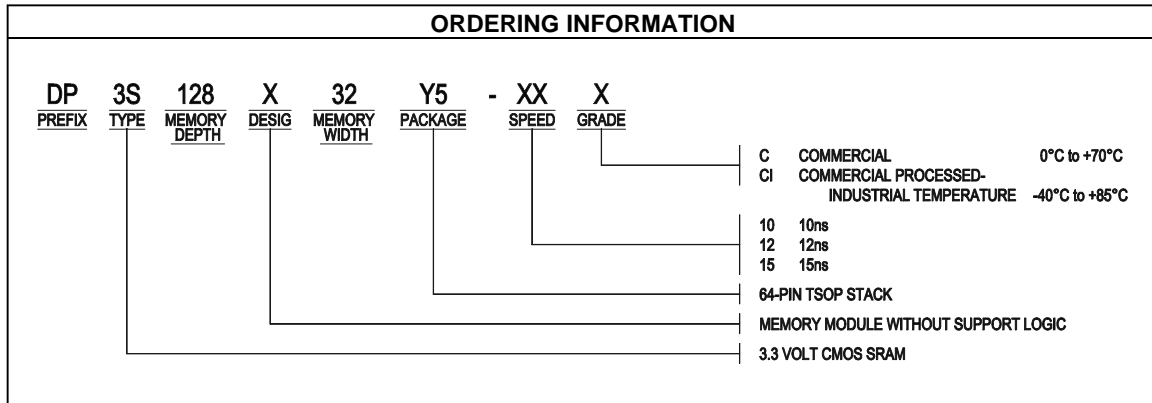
ORDERING INFORMATION

DP PREFIX 3S TYPE 128 MEMORY DEPTH X DESIG 32 MEMORY WIDTH Y5 PACKAGE - XX SPEED X GRADE

C COMMERCIAL 0°C to +70°C
CI COMMERCIAL PROCESSED- INDUSTRIAL TEMPERATURE -40°C to +85°C

10 10ns
12 12ns
15 15ns

64-PIN TSOP STACK

MEMORY MODULE WITHOUT SUPPORT LOGIC

3.3 VOLT CMOS SRAM